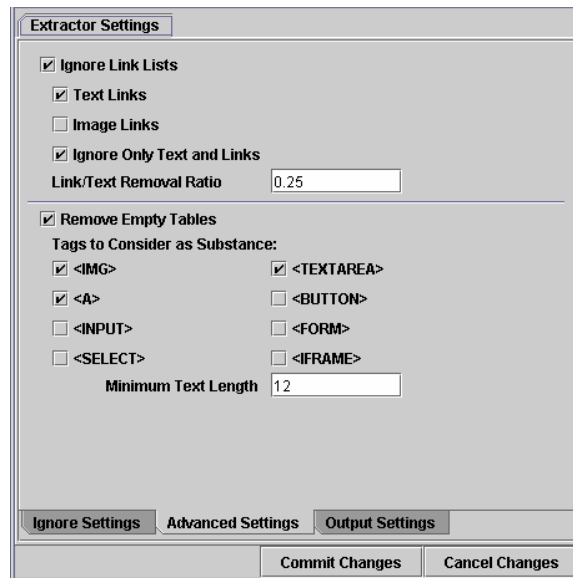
Extractor Settings

☑ Ignore Link Lists

☑ Text Links

☐ Image Links

☑ Ignore Only Text and Links

Link/Text Removal Ratio 0.25

☑ Remove Empty Tables

Tags to Consider as Substance:

☑ <IMG>
☑ <TEXTAREA>
☑ <A>
☐ <BUTTON>
☐ <INPUT>
☐ <FORM>
☐ <SELECT>
☐ <IFRAME>

Minimum Text Length 12

Ignore Settings | Advanced Settings | Output Settings

Commit Changes | Cancel Changes